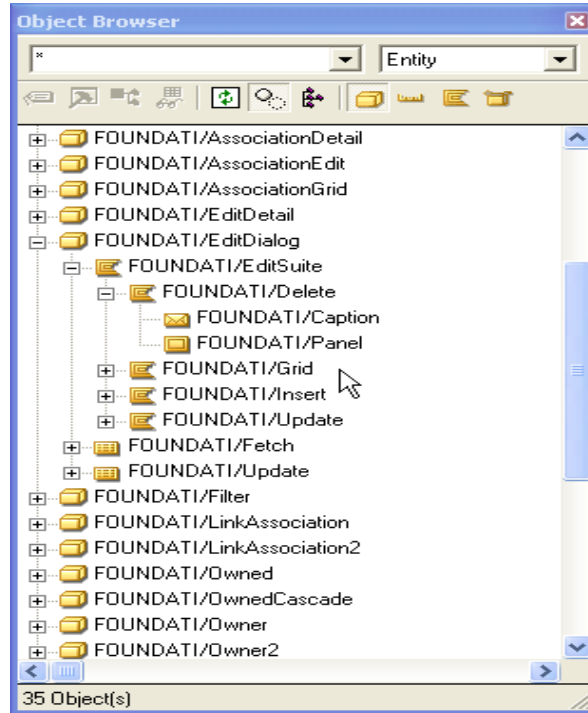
Object Browser

*

Entity

FOUNDATI/AssociationDetail
FOUNDATI/AssociationEdit
FOUNDATI/AssociationGrid
FOUNDATI/EditDetail
FOUNDATI/EditDialog
FOUNDATI/EditSuite
FOUNDATI/Delete
FOUNDATI/Caption
FOUNDATI/Panel
FOUNDATI/Grid
FOUNDATI/Insert
FOUNDATI/Update
FOUNDATI/Fetch
FOUNDATI/Update
FOUNDATI/Filter
FOUNDATI/LinkAssociation
FOUNDATI/LinkAssociation2
FOUNDATI/Owned
FOUNDATI/OwnedCascade
FOUNDATI/Owner
FOUNDATI/Owner2

35 Object(s)